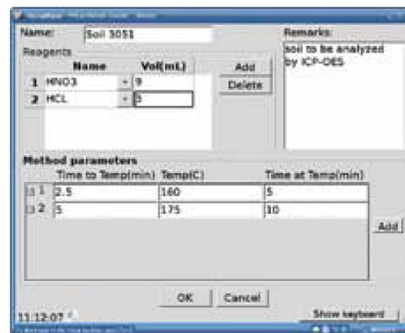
Name: Soil 3051
Reagents

|   | Name | Vol(mL) |
|---|---|---|
| 1 | HNO3 | 9 |
| 2 | HCL | 3 |

Add
Delete

Remarks:
soil to be analyzed by ICP-OES

Method parameters

|   | Time to Temp(min) | Temp(C) | Time at Temp(min) |
|---|---|---|---|
| 1 | 2.5 | 160 | 5 |
| 2 | 5 | 175 | 10 |

Add

OK Cancel
11:12:07
Show keyboard